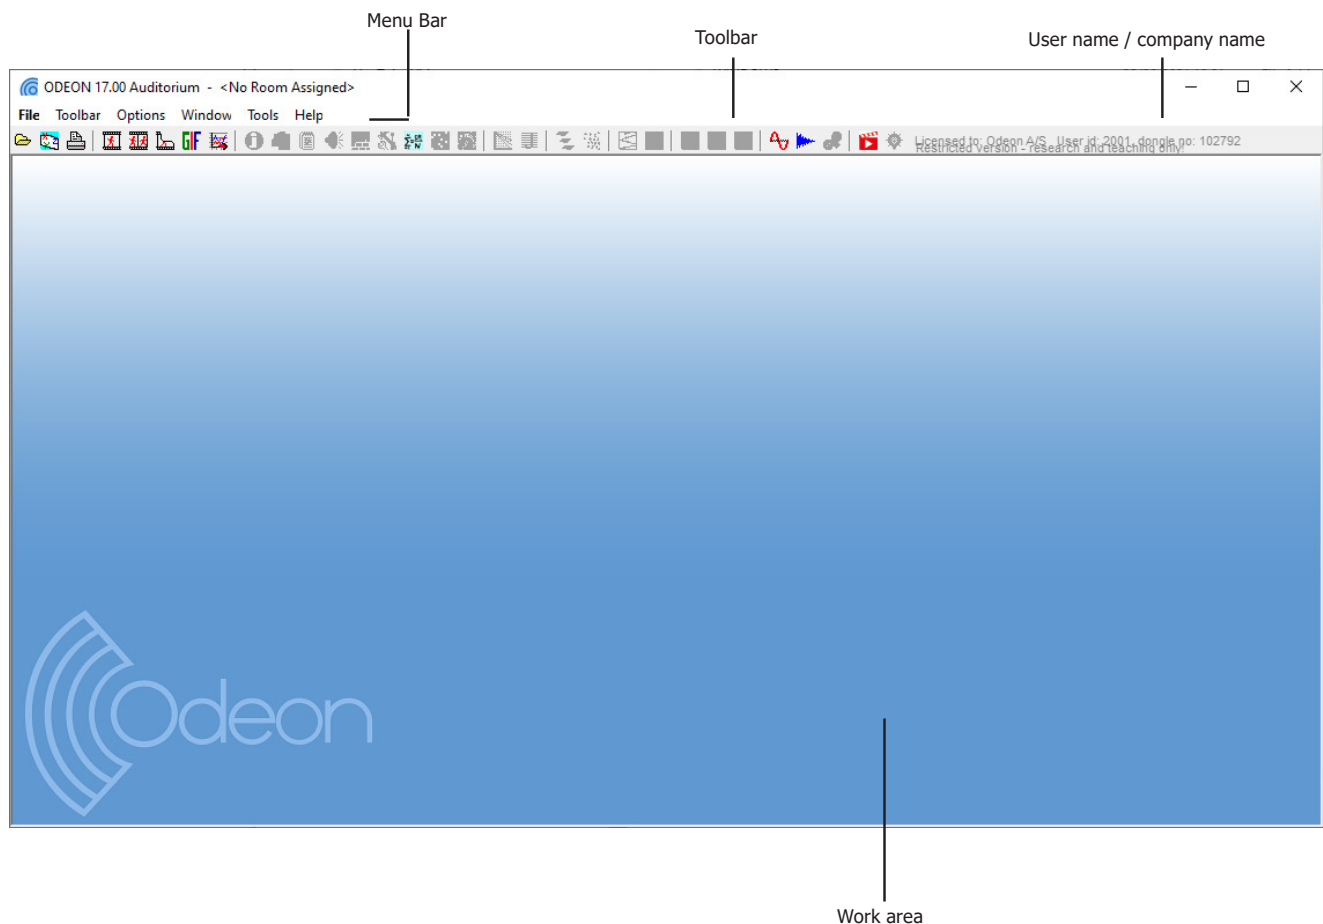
Menu Bar

Toolbar

User name / company name

ODEON 17.00 Auditorium - <No Room Assigned>

File Toolbar Options Window Tools Help

GIF

Licensed to: Odeon A/S. User id: 2001, dongle no: 102792
Restricted version - research and teaching only!

Odeon

Work area